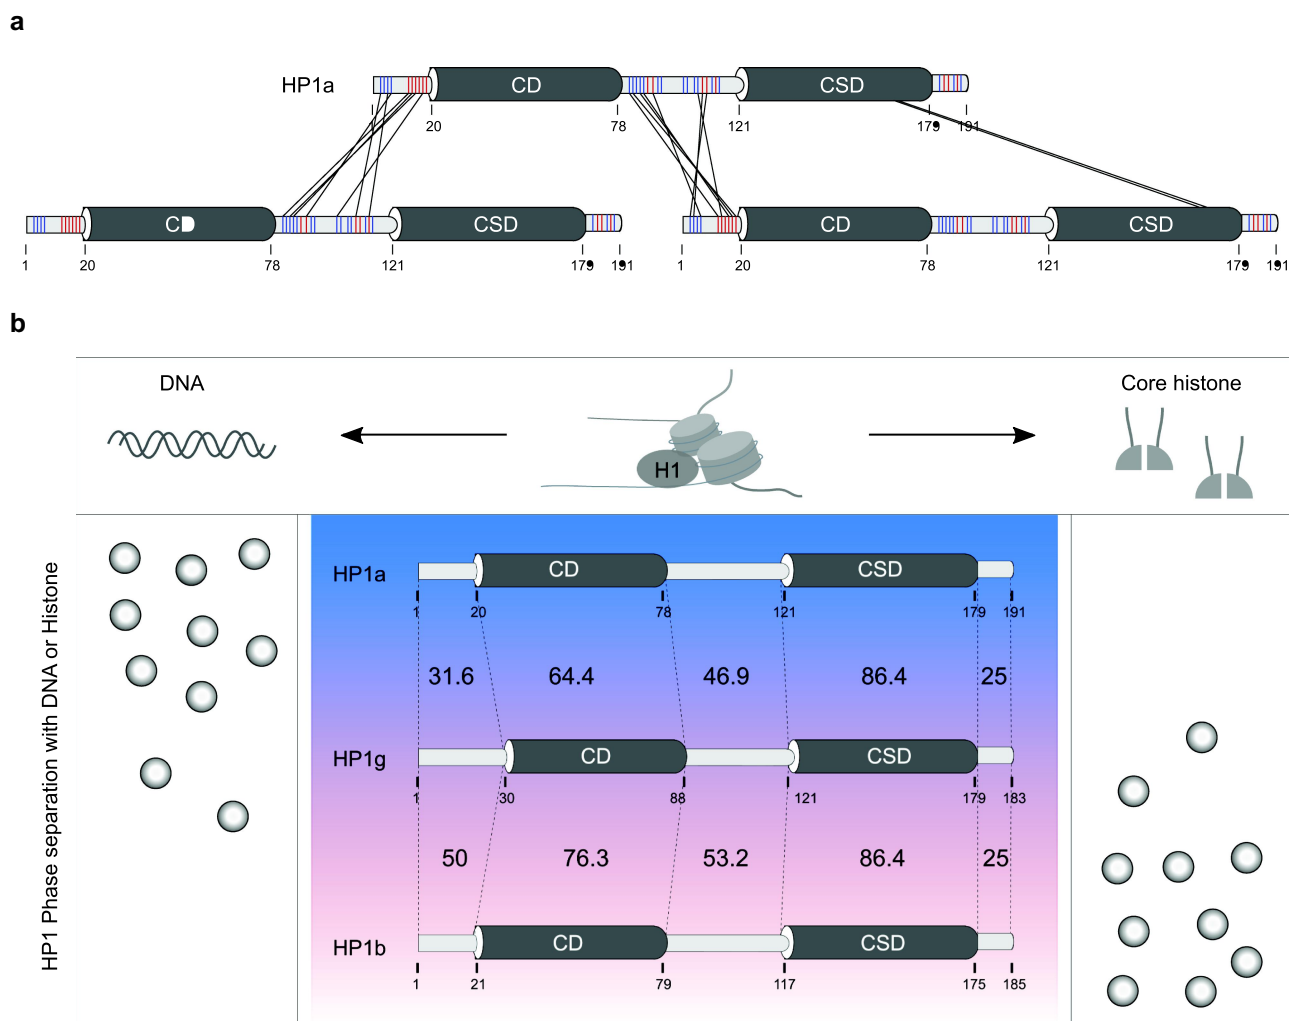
a

HP1a
CD
CSD
20
78
121
179
191

CD
CSD
1
20
78
121
179
191

CD
CSD
1
20
78
121
179
191

b

DNA
H1
Core histone

HP1 Phase separation with DNA or Histone

HP1a
CD
CSD
1
20
78
121
179
191

31.6
64.4
46.9
86.4
25

HP1g
CD
CSD
1
30
88
121
179
183

50
76.3
53.2
86.4
25

HP1b
CD
CSD
1
21
79
117
175
185